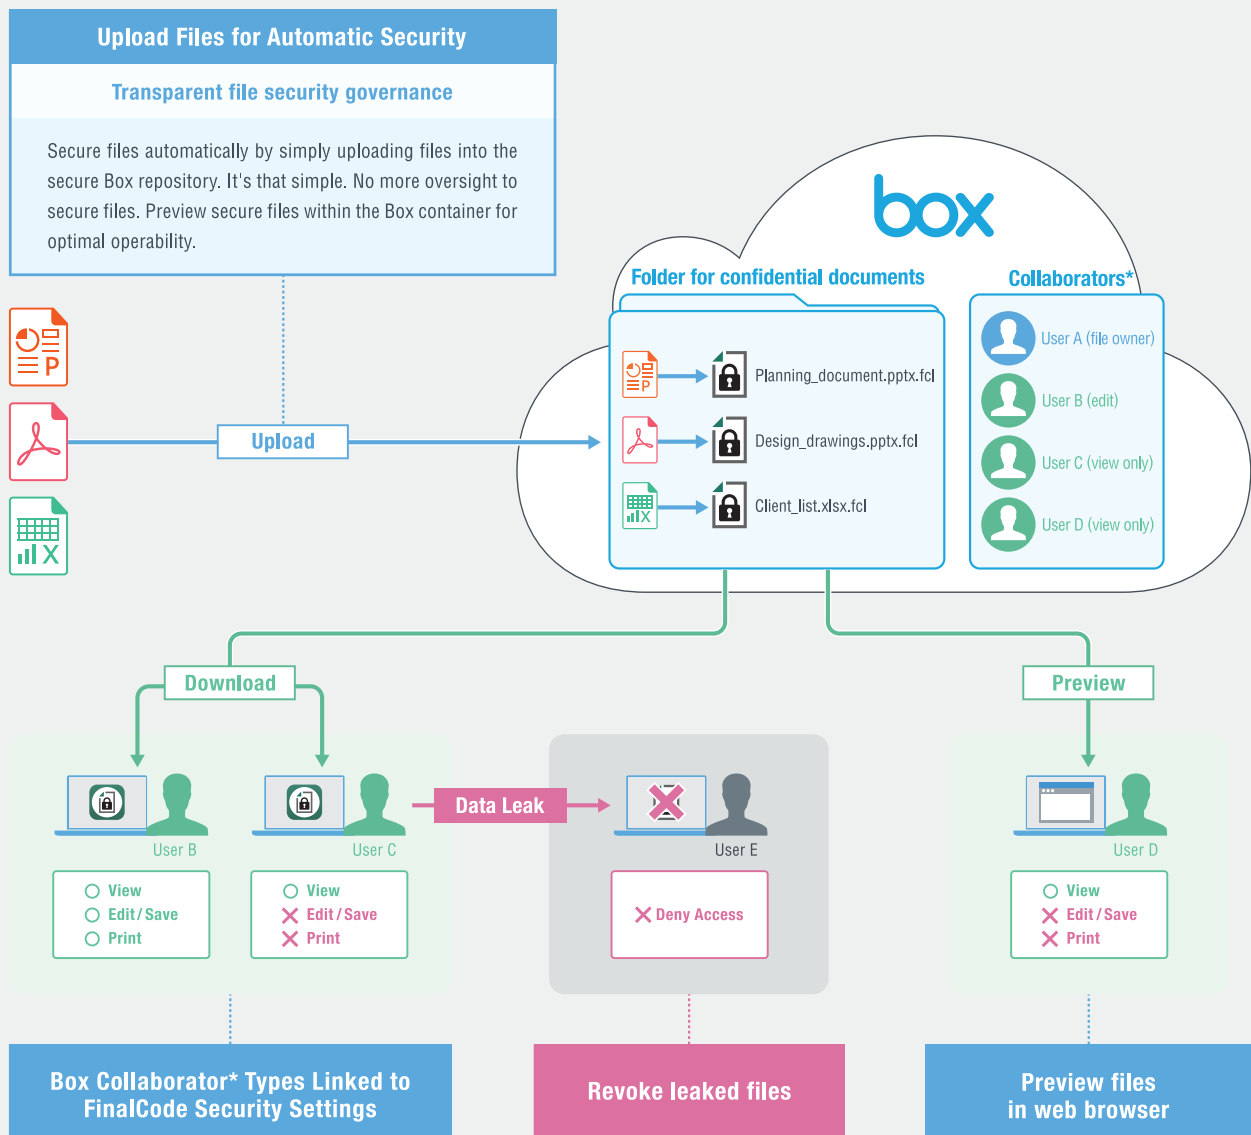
Upload Files for Automatic Security

Transparent file security governance

Secure files automatically by simply uploading files into the secure Box repository. It's that simple. No more oversight to secure files. Preview secure files within the Box container for optimal operability.

box

Folder for confidential documents

Collaborators*

Planning_document.pptx.fcl

Design_drawings.pptx.fcl

Client_list.xlsx.fcl

User A (file owner)

User B (edit)

User C (view only)

User D (view only)

Upload

Download

Preview

Data Leak

User B

View
Edit / Save
Print

User C

View
Edit / Save
Print

User E

Deny Access

User D

View
Edit / Save
Print

Box Collaborator* Types Linked to FinalCode Security Settings

Revoke leaked files

Preview files in web browser